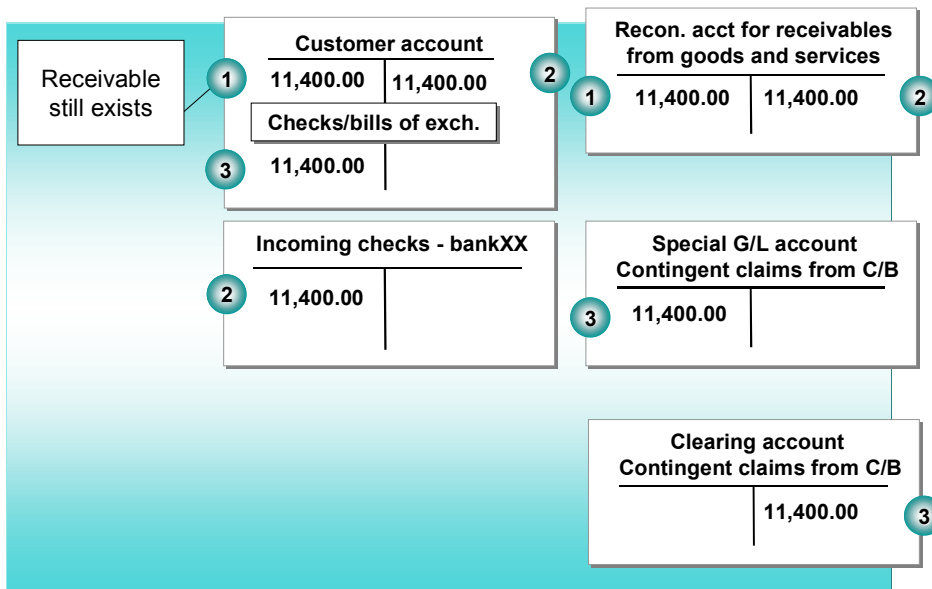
Receivable still exists

Customer account

1 11,400.00 | 11,400.00 2

Checks/bills of exch.

3 11,400.00 |

Recon. acct for receivables from goods and services

1 11,400.00 | 11,400.00 2

Incoming checks - bankXX

2 11,400.00 |

Special G/L account Contingent claims from C/B

3 11,400.00 |

Clearing account Contingent claims from C/B

| 11,400.00 3